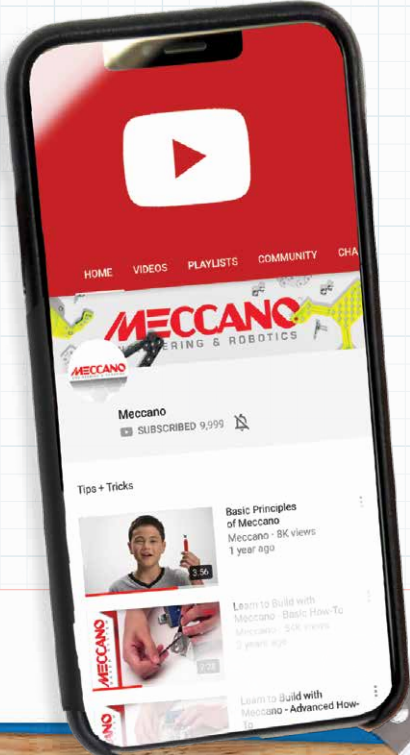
HOME VIDEOS PLAYLISTS COMMUNITY CHA

MECCANO
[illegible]ERING & ROBOTICS

MECCANO

Meccano
SUBSCRIBED 9,999

Tips + Tricks

3:56

Basic Principles of Meccano
Meccano · 8K views
1 year ago

MECCANO

7:28

Learn to Build with Meccano - Basic How-To
Meccano · 50K views
2 years ago

Learn to Build with Meccano - Advanced How-To